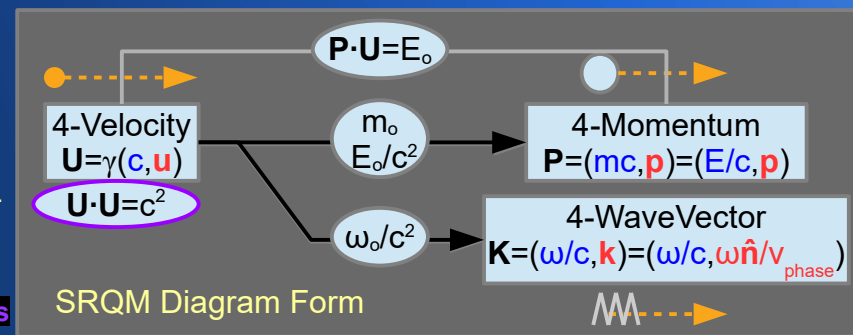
$\mathbf{P}\cdot\mathbf{U}=E_o$

4-Velocity
$\mathbf{U}=\gamma(c,\mathbf{u})$

$\mathbf{U}\cdot\mathbf{U}=c^2$

$m_o$
$E_o/c^2$

4-Momentum
$\mathbf{P}=(mc,\mathbf{p})=(E/c,\mathbf{p})$

$\omega_o/c^2$

4-WaveVector
$\mathbf{K}=(\omega/c,\mathbf{k})=(\omega/c,\omega\hat{\mathbf{n}}/v_{phase})$

SRQM Diagram Form

s